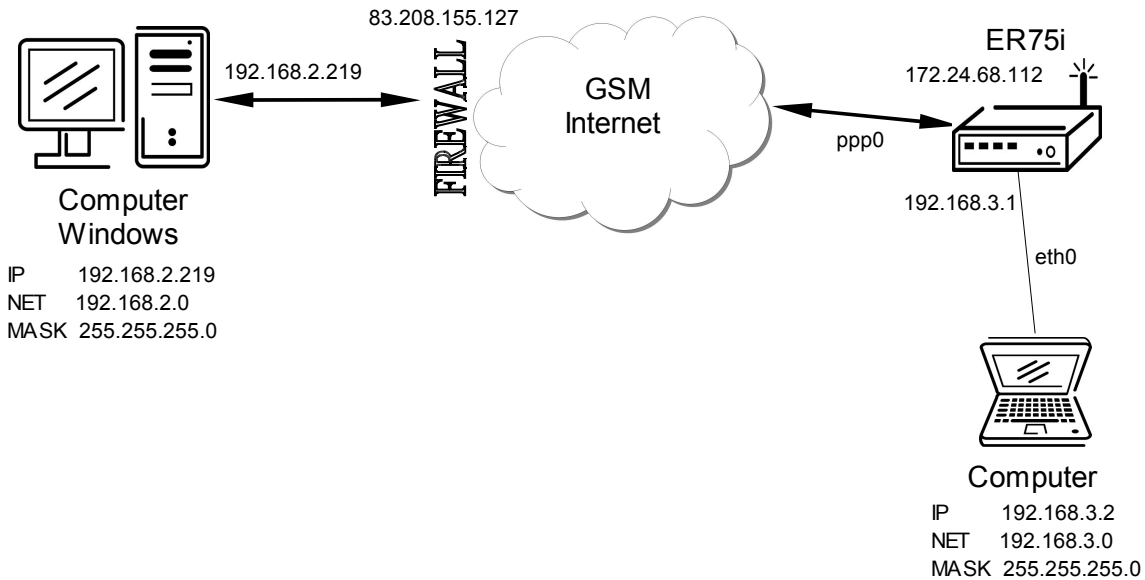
83.208.155.127

192.168.2.219

FIREWALL

GSM
Internet

ER75i
172.24.68.112

ppp0

Computer
Windows

IP 192.168.2.219
NET 192.168.2.0
MASK 255.255.255.0

192.168.3.1

eth0

Computer
IP 192.168.3.2
NET 192.168.3.0
MASK 255.255.255.0